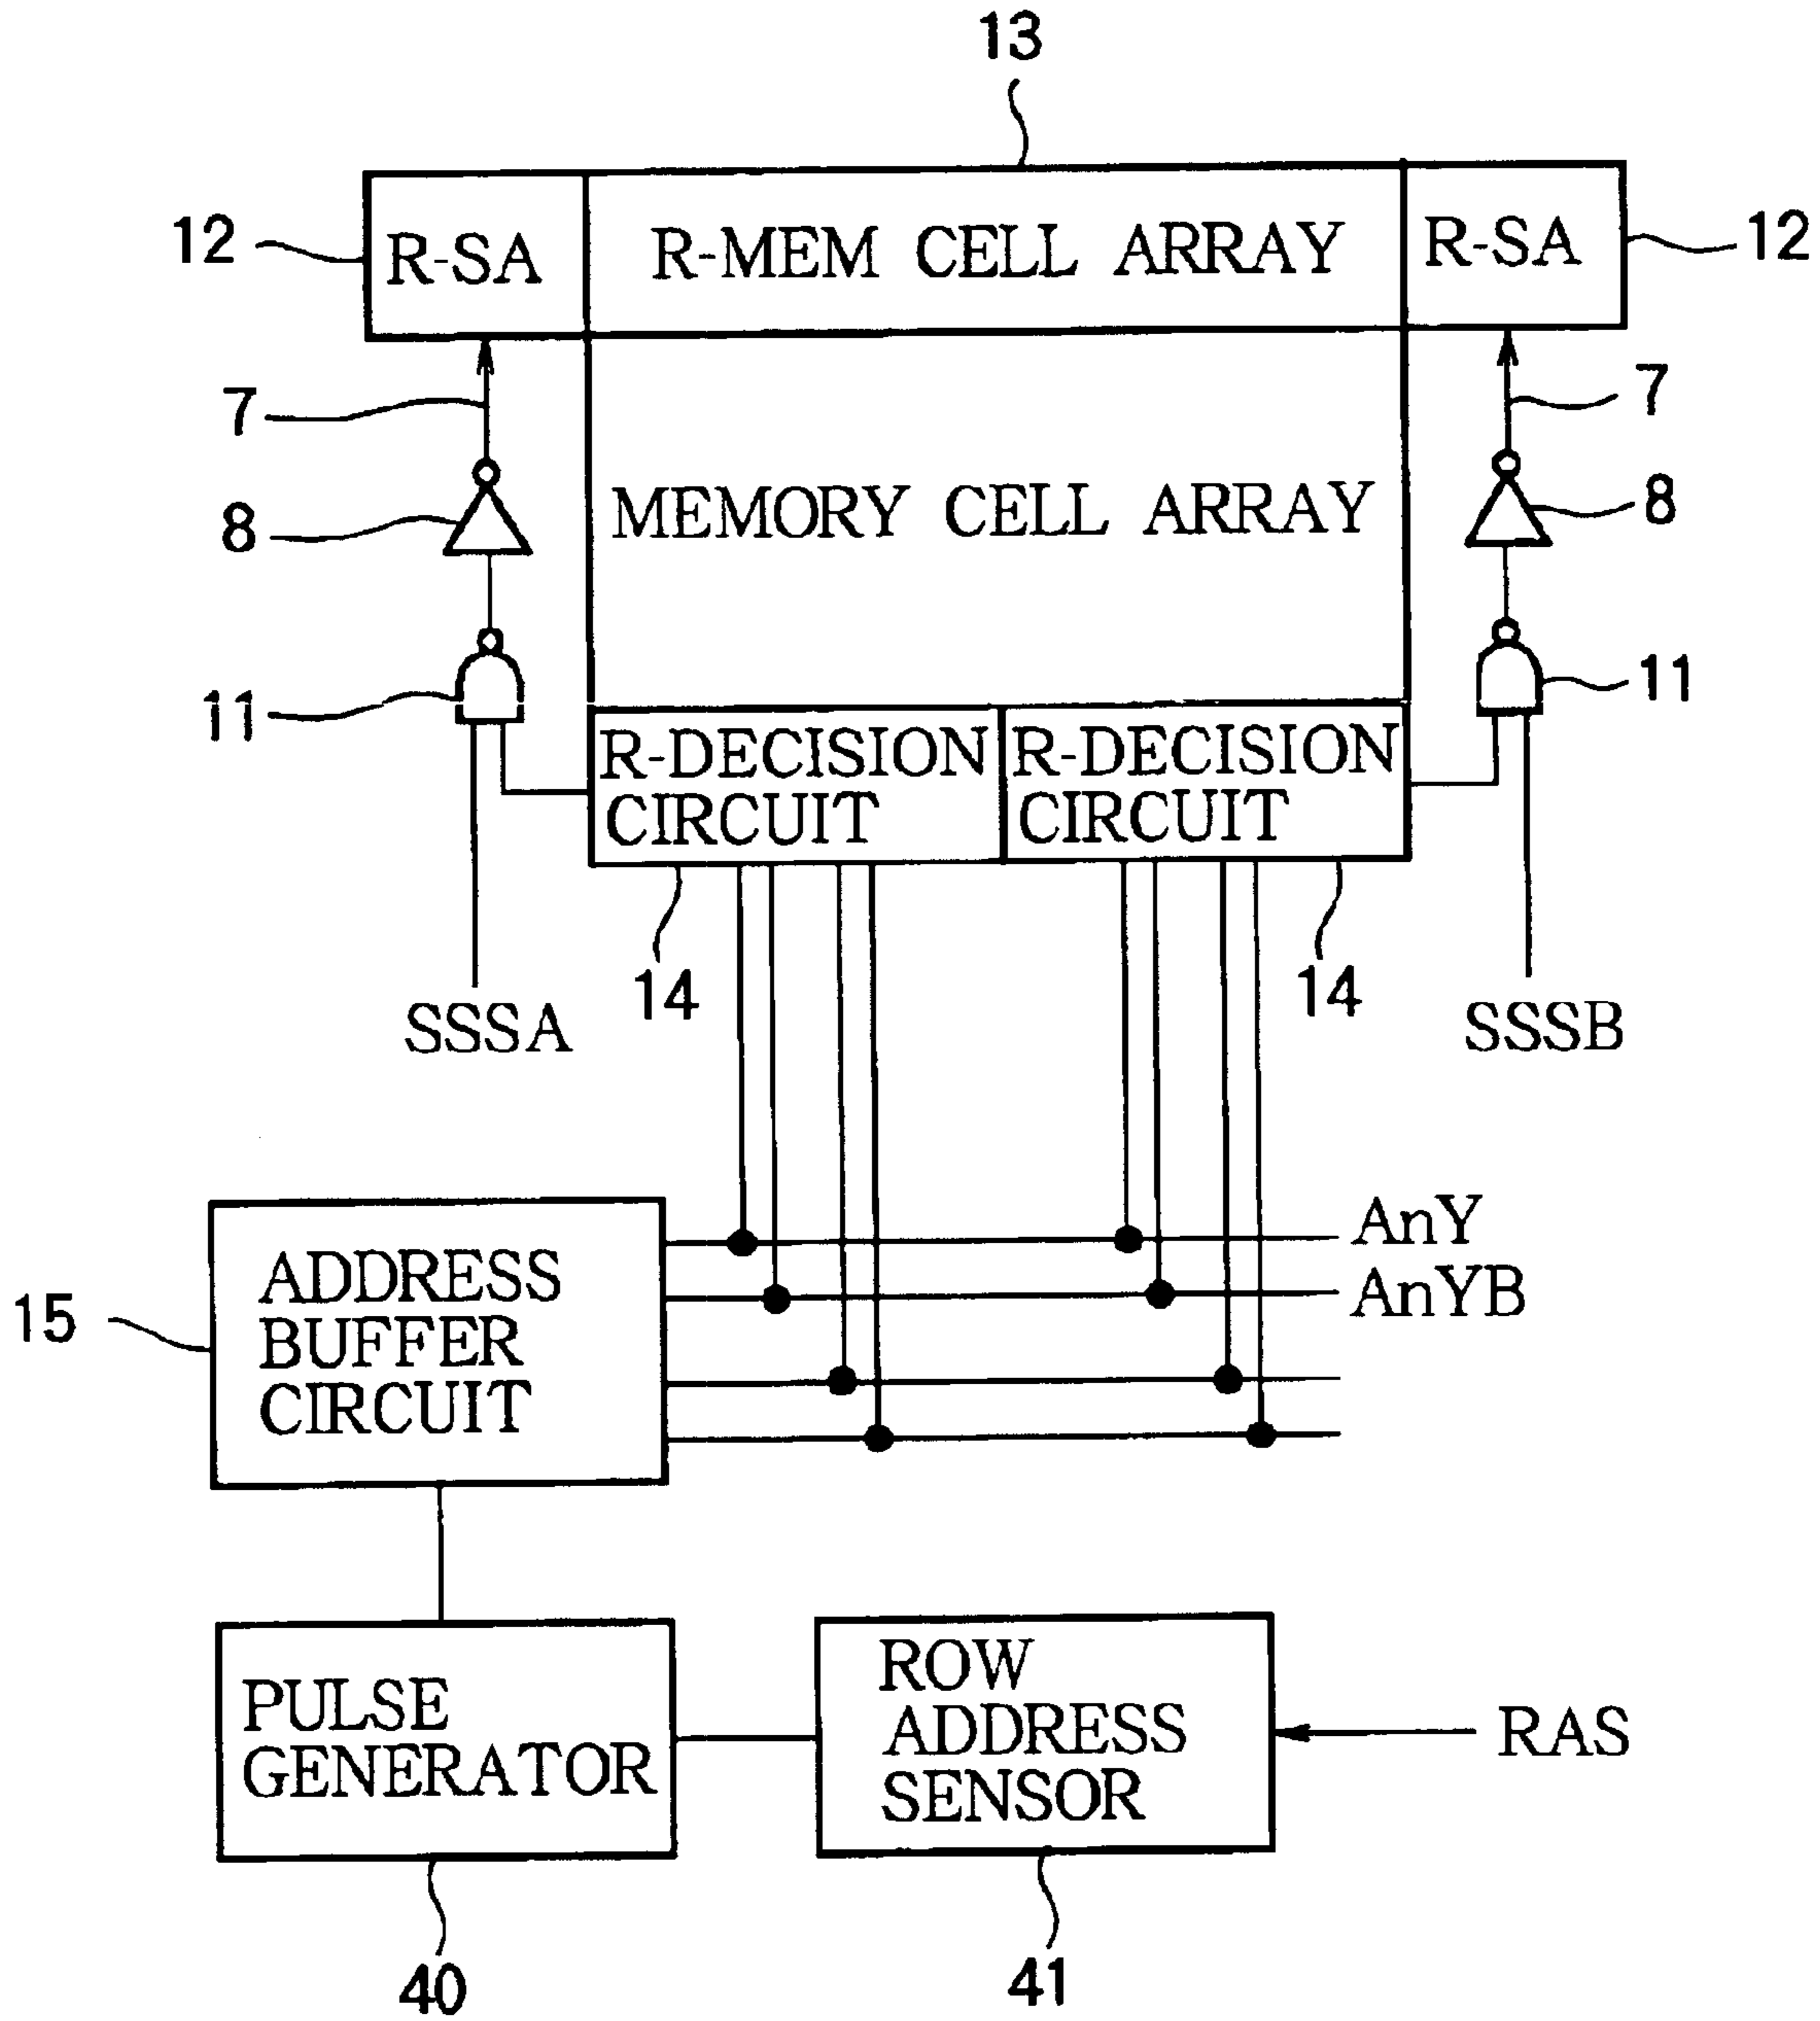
13

12 R-SA R-MEM CELL ARRAY R-SA 12

7 7

MEMORY CELL ARRAY

8 8

11 11

R-DECISION CIRCUIT R-DECISION CIRCUIT

14 14

SSSA SSSB

AnY
AnYB

15 ADDRESS BUFFER CIRCUIT

PULSE GENERATOR

ROW ADDRESS SENSOR

RAS

40 41